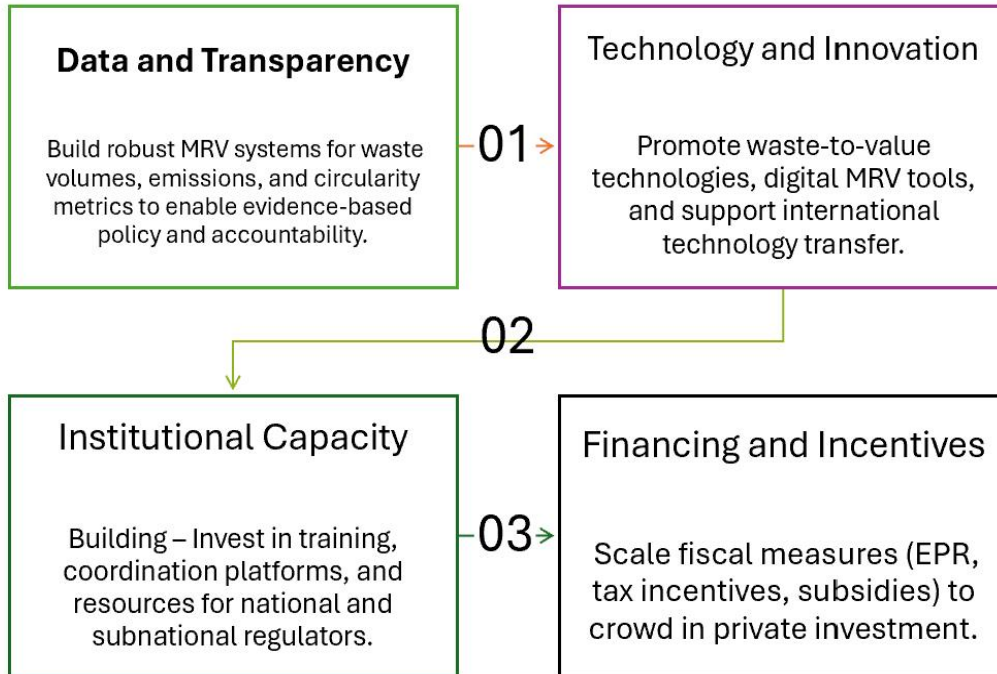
**Data and Transparency**

Build robust MRV systems for waste volumes, emissions, and circularity metrics to enable evidence-based policy and accountability.

01

Technology and Innovation

Promote waste-to-value technologies, digital MRV tools, and support international technology transfer.

02

Institutional Capacity

Building – Invest in training, coordination platforms, and resources for national and subnational regulators.

03

Financing and Incentives

Scale fiscal measures (EPR, tax incentives, subsidies) to crowd in private investment.